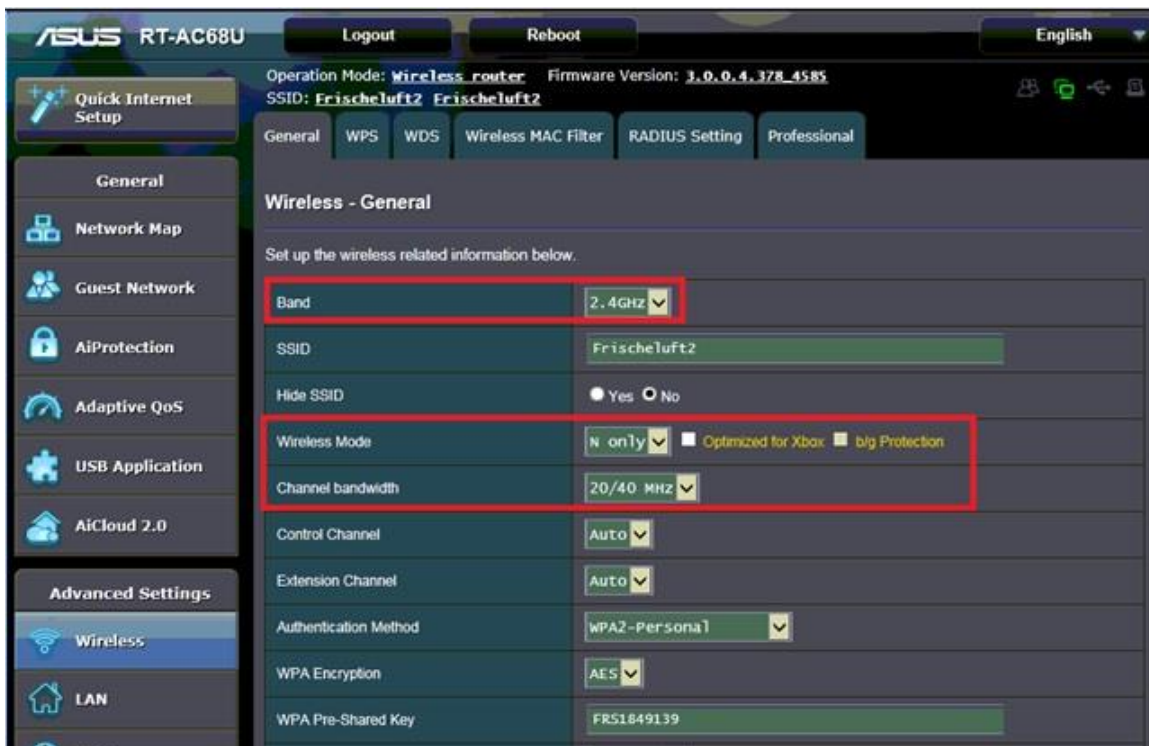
ASUS RT-AC68U
Logout
Reboot
English

Quick Internet Setup

Operation Mode: Wireless router Firmware Version: 3.0.0.4.378_4585
SSID: Frischeluft2 Frischeluft2

General WPS WDS Wireless MAC Filter RADIUS Setting Professional

General
Network Map
Guest Network
AiProtection
Adaptive QoS
USB Application
AiCloud 2.0

Advanced Settings
Wireless
LAN

Wireless - General

Set up the wireless related information below.

| | |
|---|---|
| Band | 2.4GHz |
| SSID | Frischeluft2 |
| Hide SSID | Yes No |
| Wireless Mode | N only Optimized for Xbox b/g Protection |
| Channel bandwidth | 20/40 MHz |
| Control Channel | Auto |
| Extension Channel | Auto |
| Authentication Method | WPA2-Personal |
| WPA Encryption | AES |
| WPA Pre-Shared Key | FRS1849139 |